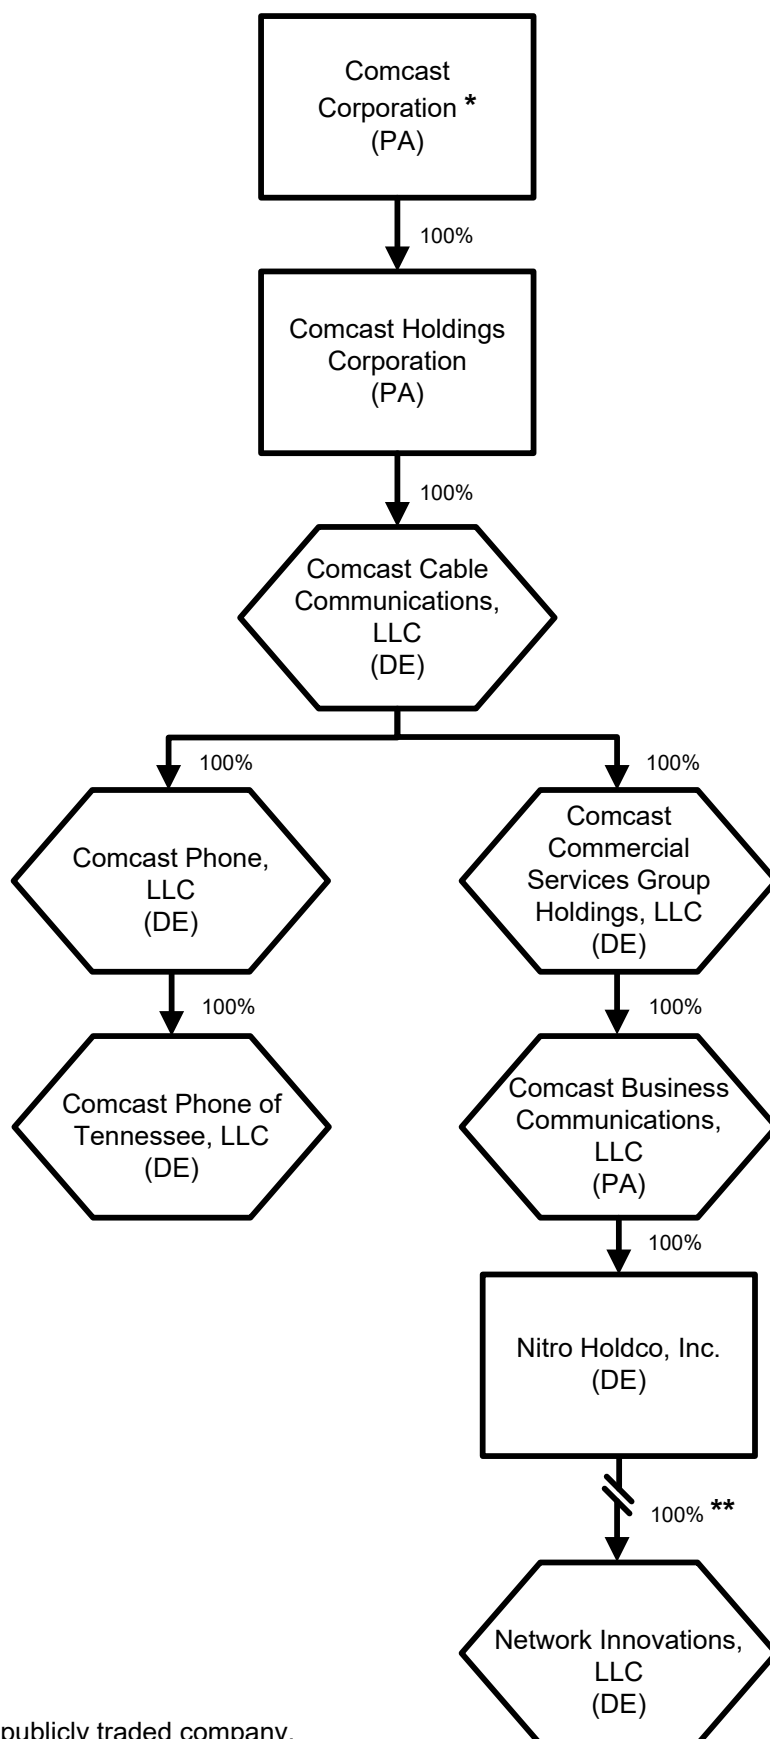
Comcast Corporation *
(PA)

100%

Comcast Holdings Corporation
(PA)

100%

Comcast Cable Communications, LLC
(DE)

100%

Comcast Phone, LLC
(DE)

100%

Comcast Phone of Tennessee, LLC
(DE)

100%

Comcast Commercial Services Group Holdings, LLC
(DE)

100%

Comcast Business Communications, LLC
(PA)

100%

Nitro Holdco, Inc.
(DE)

100% **

Network Innovations, LLC
(DE)

publicly traded company.